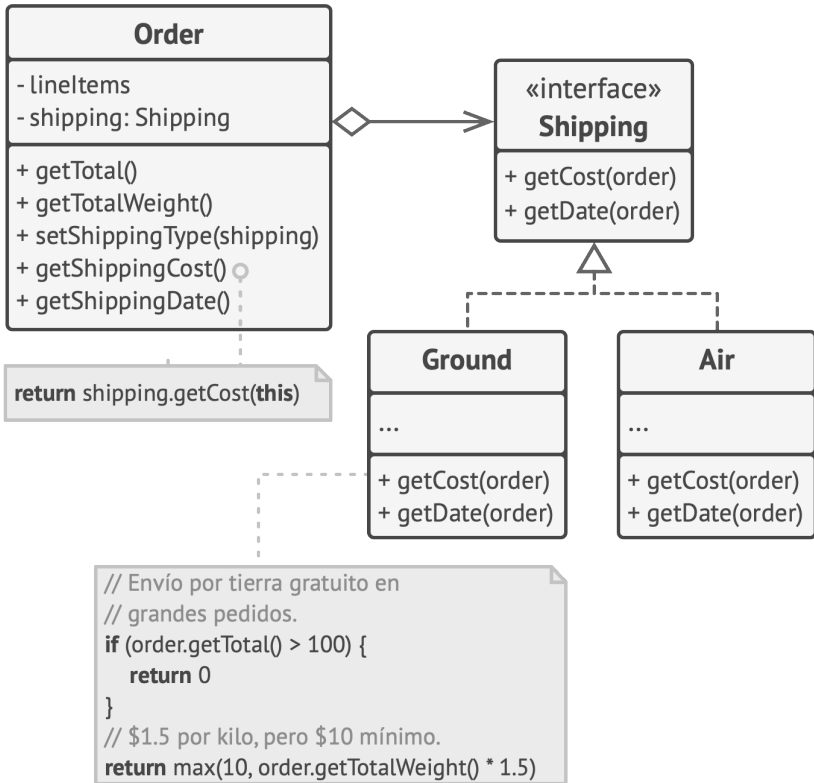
Order

- lineItems
- shipping: Shipping

+ getTotal()
+ getTotalWeight()
+ setShippingType(shipping)
+ getShippingCost()
+ getShippingDate()

return shipping.getCost(this)

«interface»
Shipping

+ getCost(order)
+ getDate(order)

Ground

...

+ getCost(order)
+ getDate(order)

Air

...

+ getCost(order)
+ getDate(order)

// Envío por tierra gratuito en
// grandes pedidos.
if (order.getTotal() > 100) {
return 0
}
// \$1.5 por kilo, pero \$10 mínimo.
return max(10, order.getTotalWeight() * 1.5)